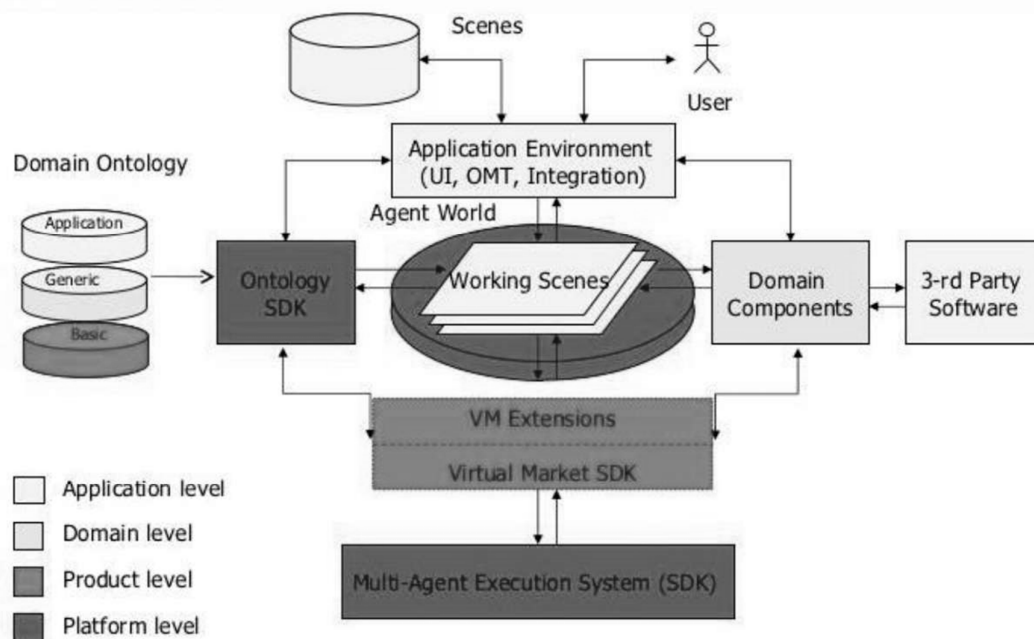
Scenes

User

Domain Ontology

Application Environment (UI, OMT, Integration)

Agent World

Application

Generic

Basic

Ontology SDK

Working Scenes

Domain Components

3-rd Party Software

VM Extensions

Virtual Market SDK

Application level

Domain level

Product level

Platform level

Multi-Agent Execution System (SDK)